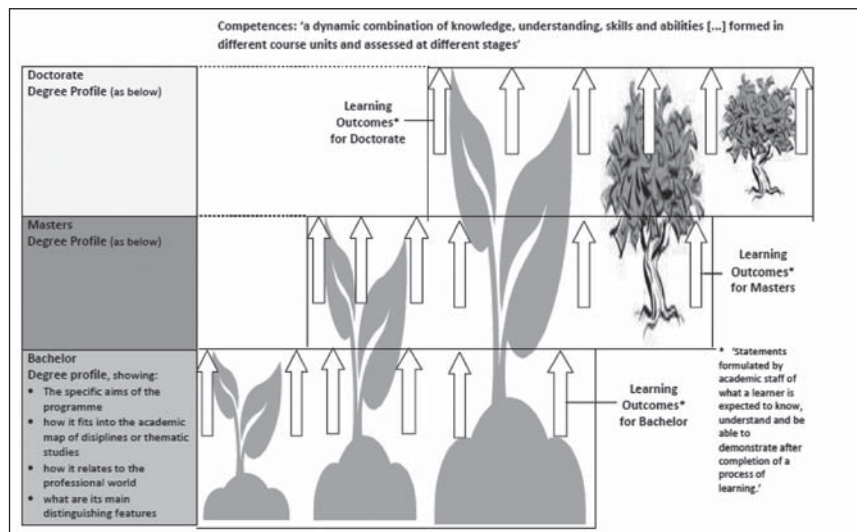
Competences: 'a dynamic combination of knowledge, understanding, skills and abilities [...] formed in different course units and assessed at different stages'

Doctorate
Degree Profile (as below)

Learning Outcomes* for Doctorate

Masters
Degree Profile (as below)

Learning Outcomes* for Masters

Bachelor
Degree profile, showing:
- The specific aims of the programme
- how it fits into the academic map of disiplines or thematic studies
- how it relates to the professional world
- what are its main distinguishing features

Learning Outcomes* for Bachelor

* 'Statements formulated by academic staff of what a learner is expected to know, understand and be able to demonstrate after completion of a process of learning.'